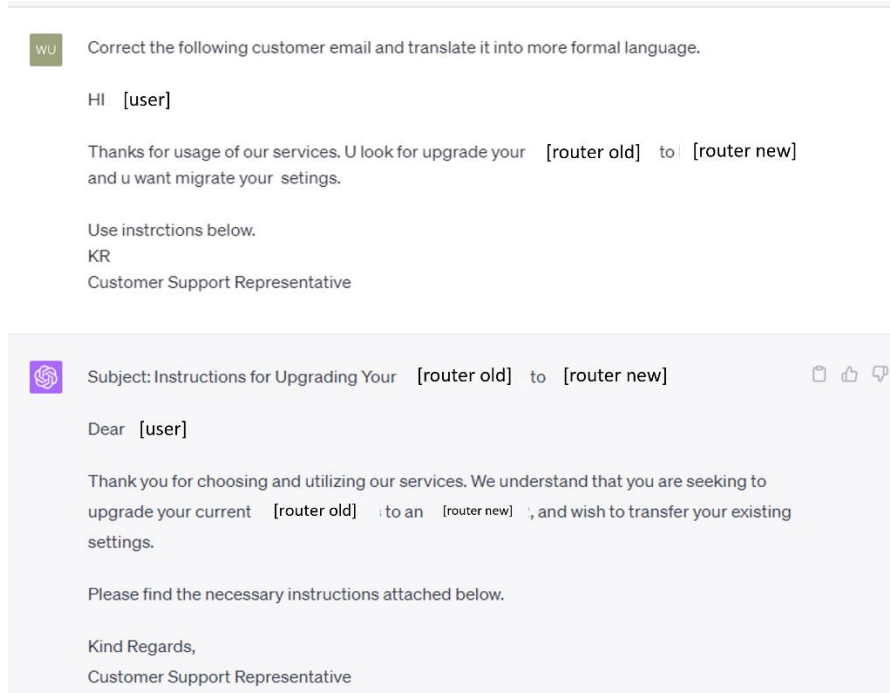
WU

Correct the following customer email and translate it into more formal language.

HI [user]

Thanks for usage of our services. U look for upgrade your [router old] to [router new] and u want migrate your setings.

Use instrctions below.
KR
Customer Support Representative

Subject: Instructions for Upgrading Your [router old] to [router new]

Dear [user]

Thank you for choosing and utilizing our services. We understand that you are seeking to upgrade your current [router old] to an [router new], and wish to transfer your existing settings.

Please find the necessary instructions attached below.

Kind Regards,
Customer Support Representative